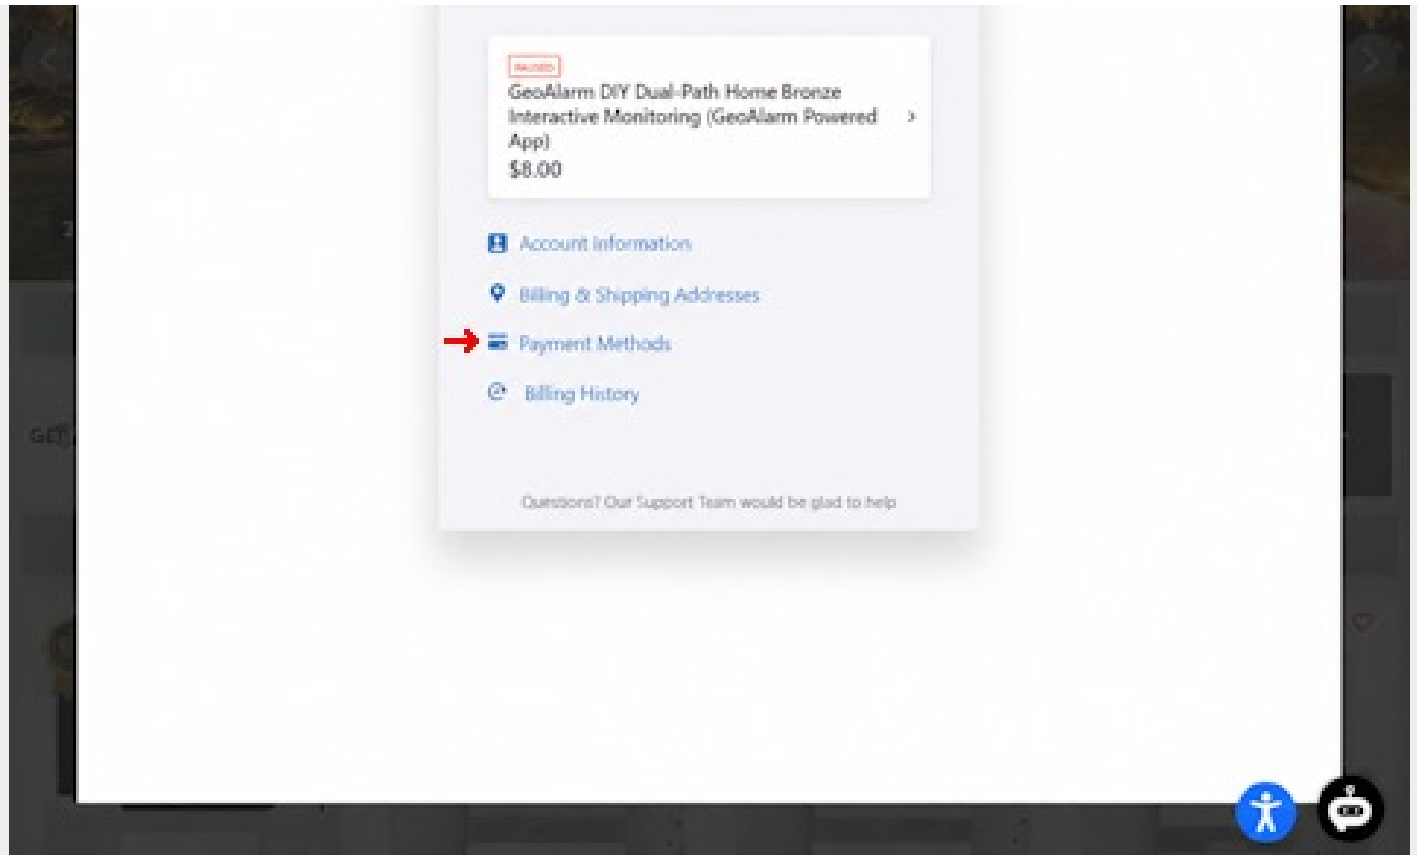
PAUSED

GeoAlarm DIY Dual-Path Home Bronze Interactive Monitoring (GeoAlarm Powered App)

$8.00

Account Information

Billing & Shipping Addresses

Payment Methods

Billing History

Questions? Our Support Team would be glad to help

GET